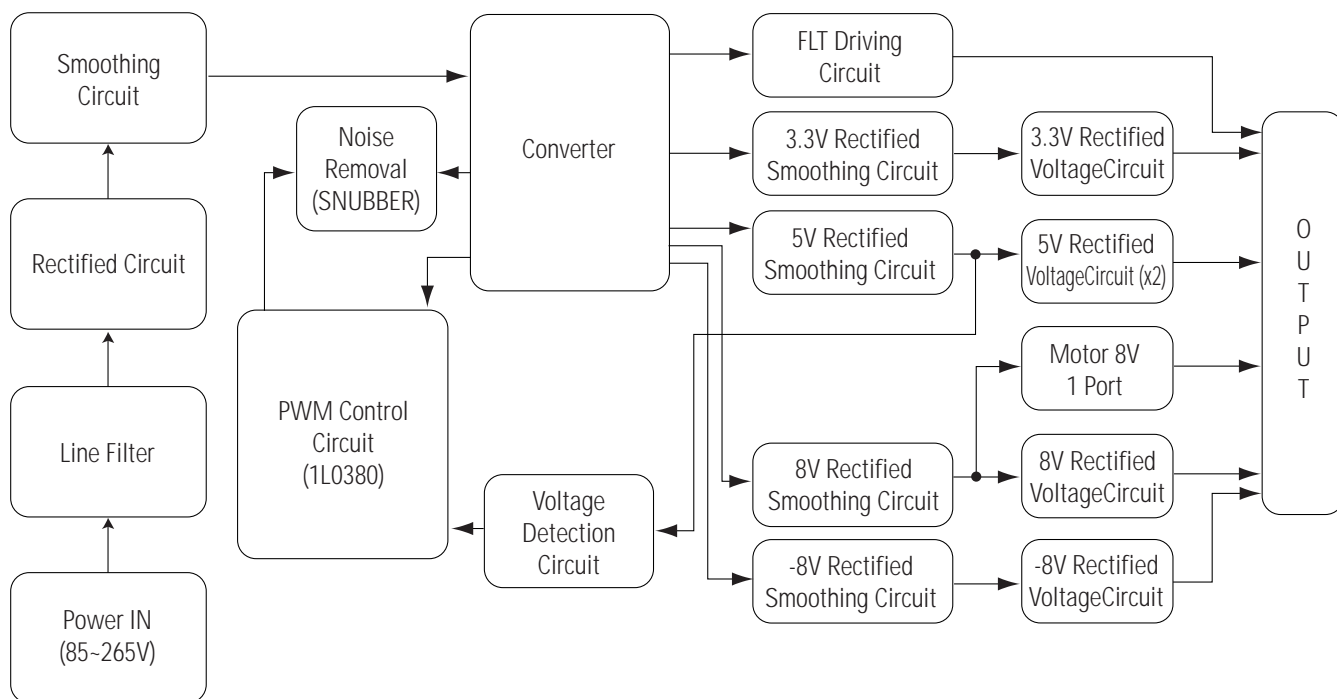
Smoothing Circuit

Rectified Circuit

Line Filter

Power IN (85~265V)

Noise Removal (SNUBBER)

Converter

PWM Control Circuit (1L0380)

Voltage Detection Circuit

FLT Driving Circuit

3.3V Rectified Smoothing Circuit

3.3V Rectified VoltageCircuit

5V Rectified Smoothing Circuit

5V Rectified VoltageCircuit (x2)

Motor 8V 1 Port

8V Rectified Smoothing Circuit

8V Rectified VoltageCircuit

-8V Rectified Smoothing Circuit

-8V Rectified VoltageCircuit

O U T P U T